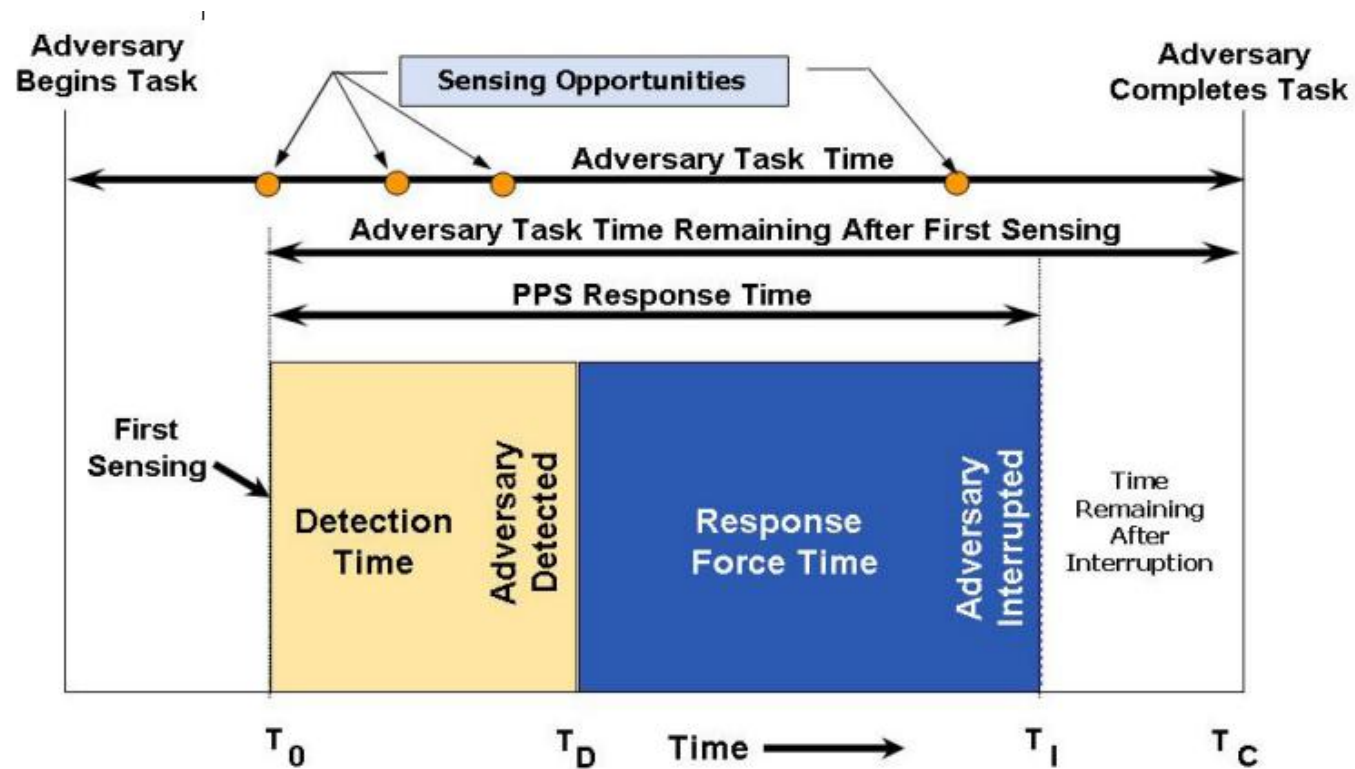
Adversary Begins Task

Sensing Opportunities

Adversary Completes Task

Adversary Task Time

Adversary Task Time Remaining After First Sensing

PPS Response Time

First Sensing

Detection Time

Adversary Detected

Response Force Time

Adversary Interrupted

Time Remaining After Interruption

$T_0$

$T_D$

Time

$T_I$

$T_C$